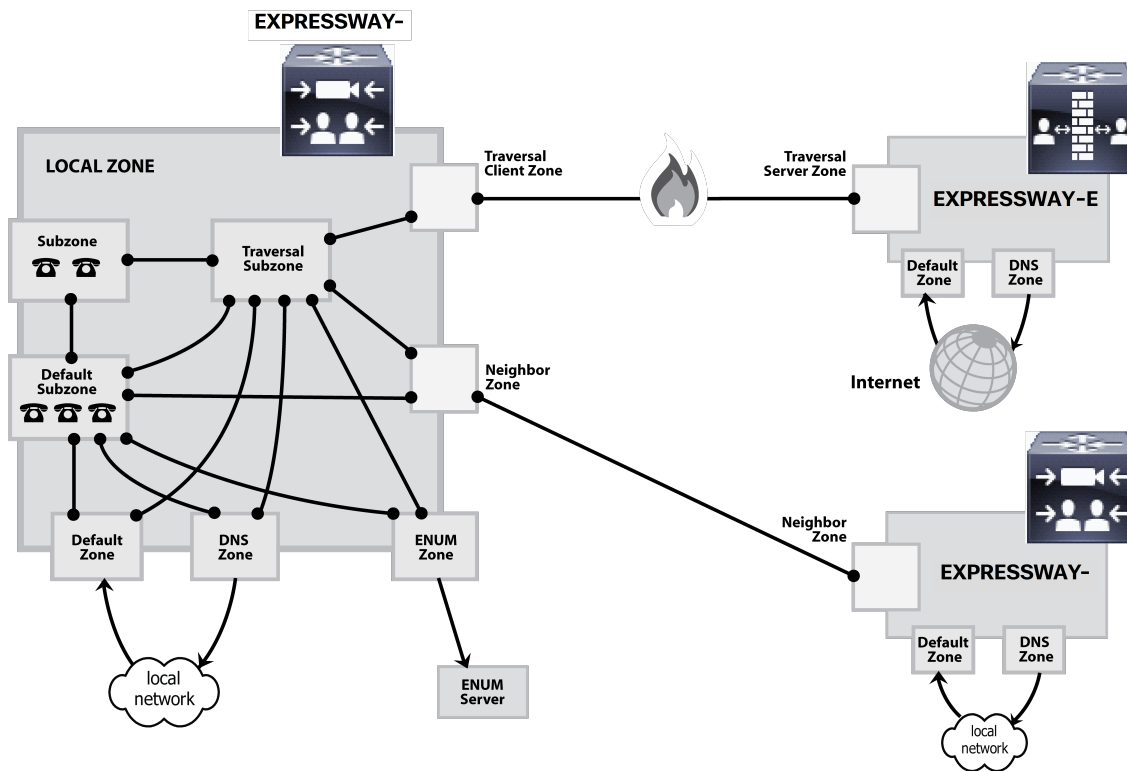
EXPRESSWAY-

LOCAL ZONE

Traversal Client Zone

Traversal Server Zone

EXPRESSWAY-E

Subzone

Traversal Subzone

Default Zone

DNS Zone

Default Subzone

Neighbor Zone

Internet

Default Zone

DNS Zone

ENUM Zone

Neighbor Zone

EXPRESSWAY-

Default Zone

DNS Zone

local network

ENUM Server

local network